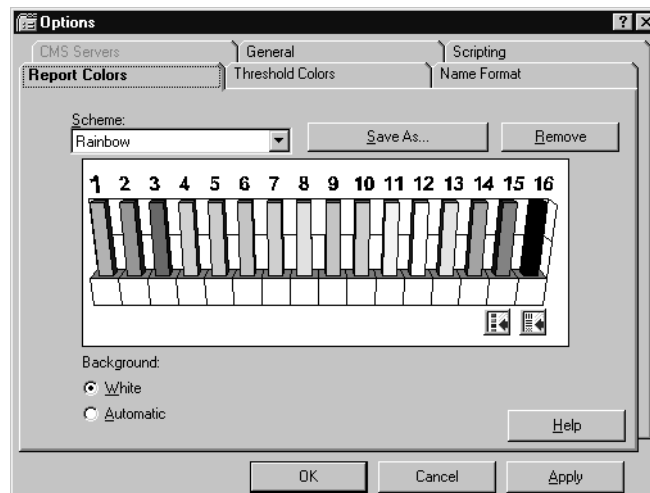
Options

? ×

CMS Servers

General

Scripting

Report Colors

Threshold Colors

Name Format

Scheme:

Rainbow

Save As...

Remove

1 2 3 4 5 6 7 8 9 10 11 12 13 14 15 16

Background:

White

Automatic

Help

OK

Cancel

Apply